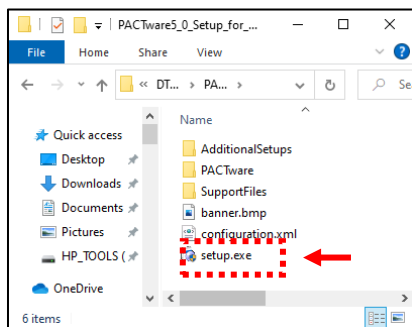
PACTware5_0_Setup_for_...

File Home Share View

« DT... › PA... ›

Name

Quick access
Desktop
Downloads
Documents
Pictures
HP_TOOLS (

OneDrive

AdditionalSetups
PACTware
SupportFiles
banner.bmp
configuration.xml
setup.exe

6 items